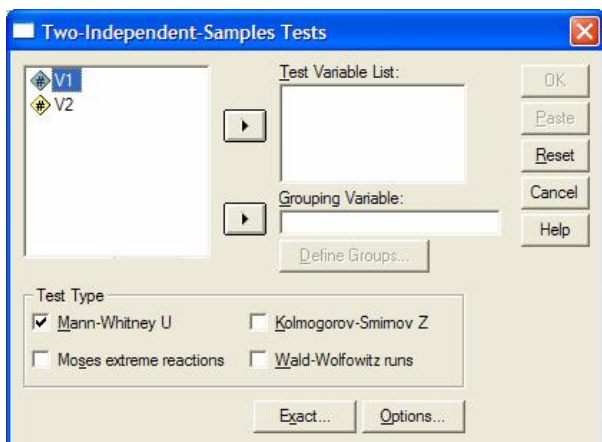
Two-Independent-Samples Tests

V1
V2

Test Variable List:

Grouping Variable:

Define Groups...

OK
Paste
Reset
Cancel
Help

Test Type
Mann-Whitney U
Kolmogorov-Smirnov Z
Moses extreme reactions
Wald-Wolfowitz runs

Exact...
Options...